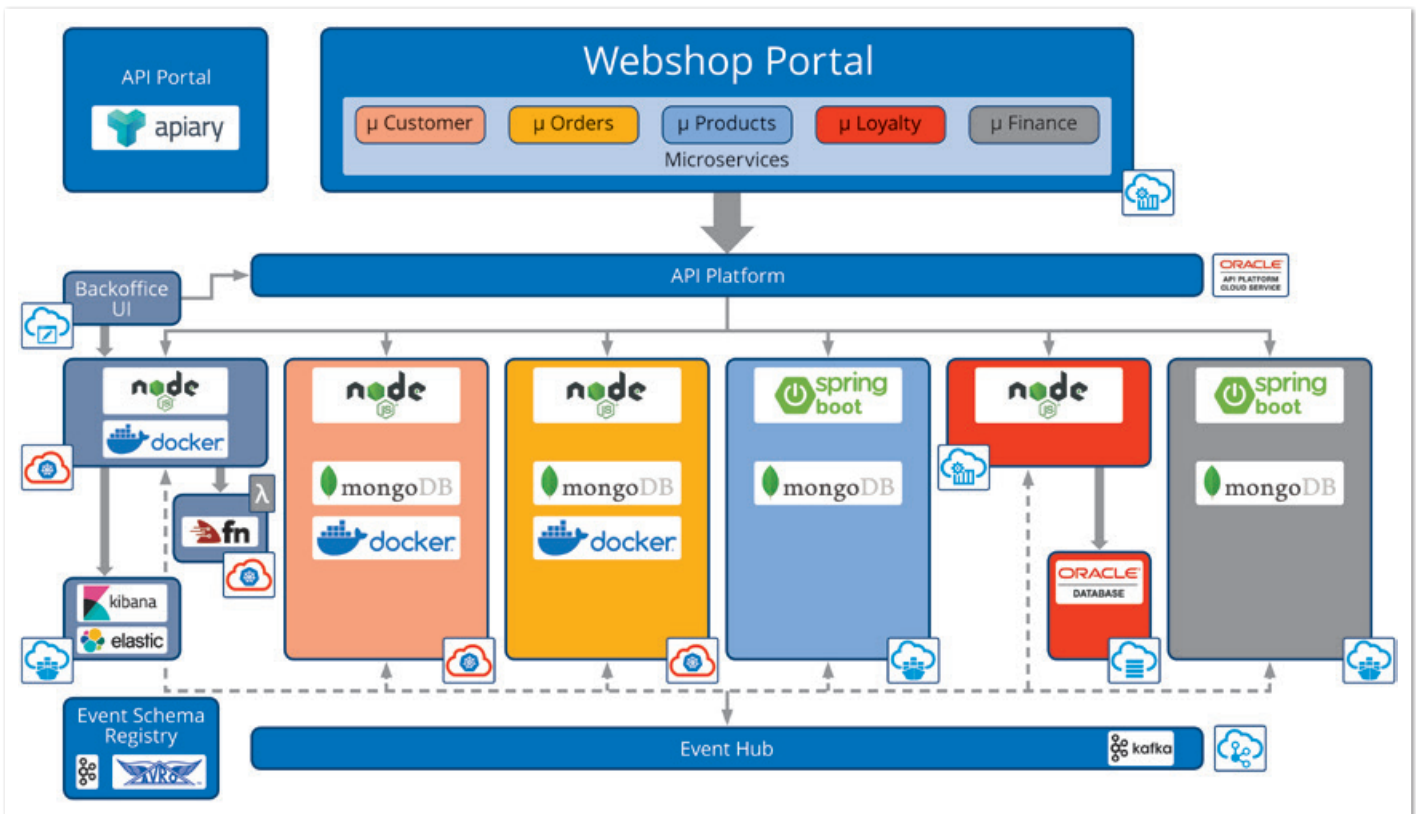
API Portal

apiary

Webshop Portal

μ Customer

μ Orders

μ Products

μ Loyalty

μ Finance

Microservices

API Platform

ORACLE
API PLATFORM CLOUD SERVICE

Backoffice UI

node JS

docker

λ

fn

kibana

elastic

node JS

mongoDB

docker

node JS

mongoDB

docker

spring boot

mongoDB

node JS

ORACLE
DATABASE

spring boot

mongoDB

Event Schema Registry

AVRO

Event Hub

kafka